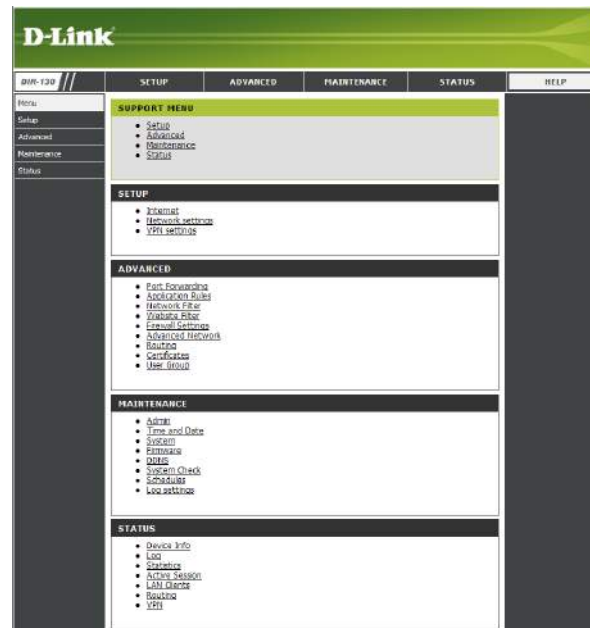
D-Link

DIR-130

SETUP | ADVANCED | MAINTENANCE | STATUS | HELP

Menu
Setup
Advanced
Maintenance
Status

SUPPORT MENU

- Setup
- Advanced
- Maintenance
- Status

SETUP

- Internet
- Network settings
- VPN settings

ADVANCED

- Port Forwarding
- Application Rules
- Network Filter
- Website Filter
- Firewall Settings
- Advanced Network
- Routing
- Certificates
- User Group

MAINTENANCE

- Admin
- Time and Date
- System
- Firmware
- DDNS
- System Check
- Schedules
- Log settings

STATUS

- Device Info
- Log
- Statistics
- Active Session
- LAN Clients
- Routing
- VPN